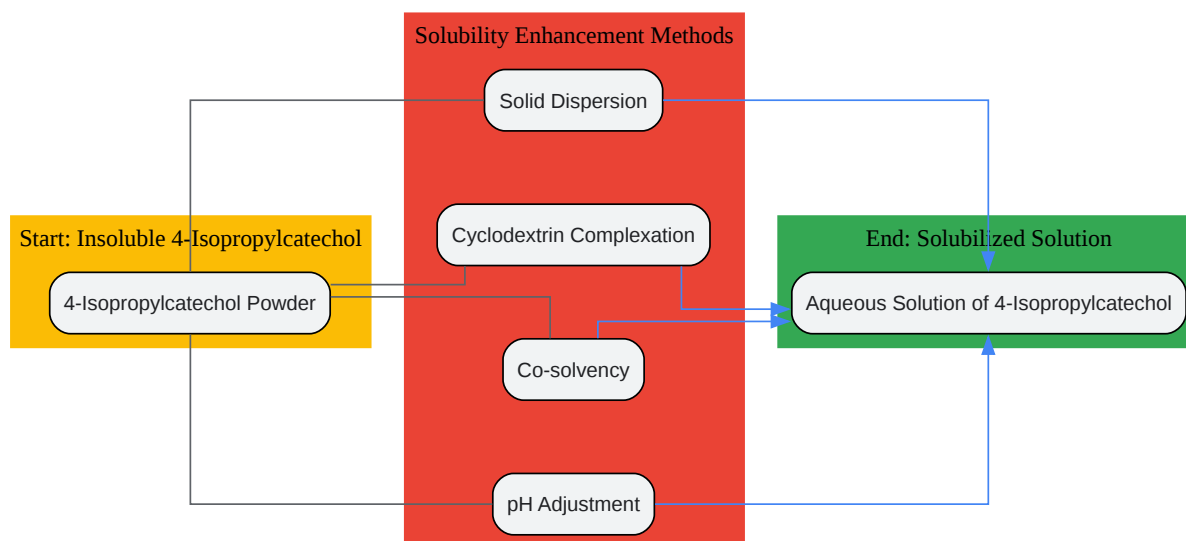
Start: Insoluble 4-Isopropylcatechol

4-Isopropylcatechol Powder

Solubility Enhancement Methods

Solid Dispersion

Cyclodextrin Complexation

Co-solvency

pH Adjustment

End: Solubilized Solution

Aqueous Solution of 4-Isopropylcatechol